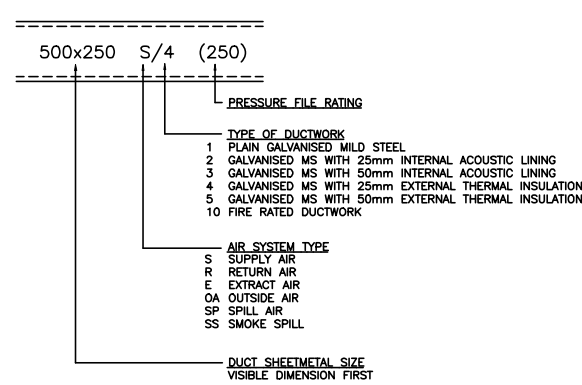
500x250 S/4 (250)

PRESSURE FILE RATING

TYPE OF DUCTWORK
1 PLAIN GALVANISED MILD STEEL
2 GALVANISED MS WITH 25mm INTERNAL ACOUSTIC LINING
3 GALVANISED MS WITH 50mm INTERNAL ACOUSTIC LINING
4 GALVANISED MS WITH 25mm EXTERNAL THERMAL INSULATION
5 GALVANISED MS WITH 50mm EXTERNAL THERMAL INSULATION
10 FIRE RATED DUCTWORK

AIR SYSTEM TYPE
S SUPPLY AIR
R RETURN AIR
E EXTRACT AIR
OA OUTSIDE AIR
SP SPILL AIR
SS SMOKE SPILL

DUCT SHEETMETAL SIZE
VISIBLE DIMENSION FIRST